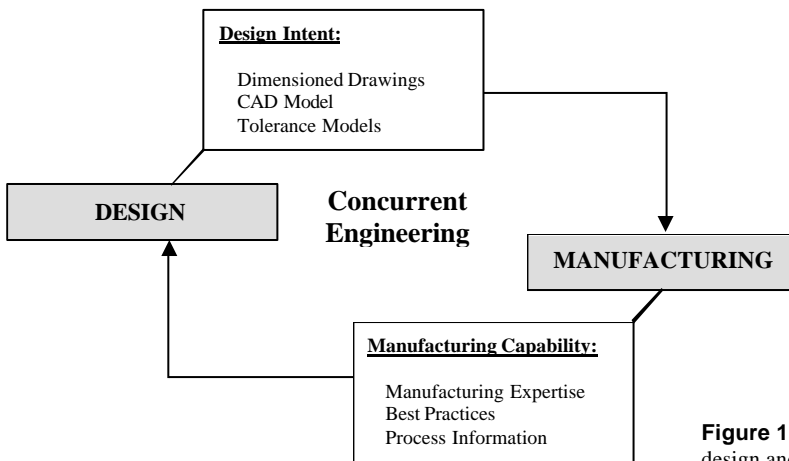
Design Intent:

Dimensioned Drawings
CAD Model
Tolerance Models

DESIGN

Concurrent Engineering

MANUFACTURING

Manufacturing Capability:

Manufacturing Expertise
Best Practices
Process Information

Figure 1
design and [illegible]